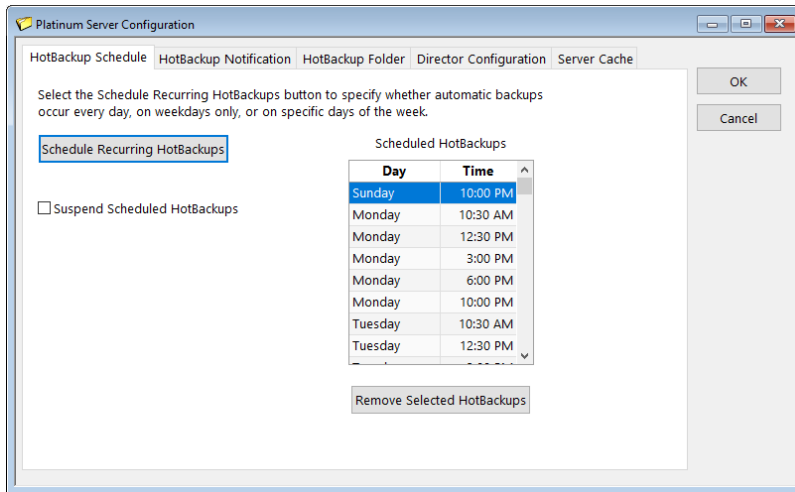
Platinum Server Configuration

HotBackup Schedule | HotBackup Notification | HotBackup Folder | Director Configuration | Server Cache

OK

Cancel

Select the Schedule Recurring HotBackups button to specify whether automatic backups occur every day, on weekdays only, or on specific days of the week.

Schedule Recurring HotBackups

Suspend Scheduled HotBackups

Scheduled HotBackups

| Day | Time |
|---|---|
| Sunday | 10:00 PM |
| Monday | 10:30 AM |
| Monday | 12:30 PM |
| Monday | 3:00 PM |
| Monday | 6:00 PM |
| Monday | 10:00 PM |
| Tuesday | 10:30 AM |
| Tuesday | 12:30 PM |
| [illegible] | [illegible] |

Remove Selected HotBackups